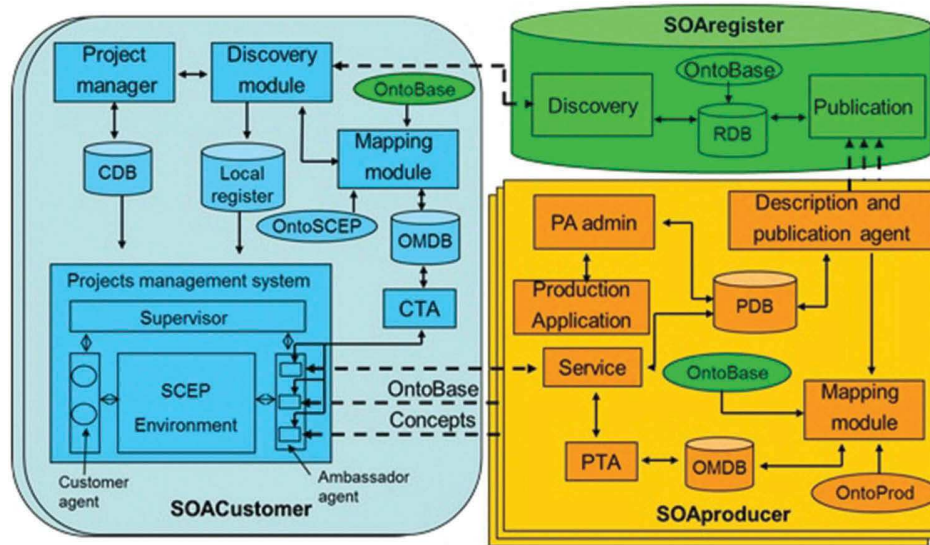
Project manager

Discovery module

OntoBase

Mapping module

CDB

Local register

OntoSCEP

OMDB

CTA

Projects management system

Supervisor

SCEP Environment

Customer agent

Ambassador agent

SOACustomer

SOAregister

OntoBase

Discovery

RDB

Publication

PA admin

Description and publication agent

Production Application

PDB

Service

OntoBase

OntoBase

Concepts

Mapping module

PTA

OMDB

OntoProd

SOAproducer